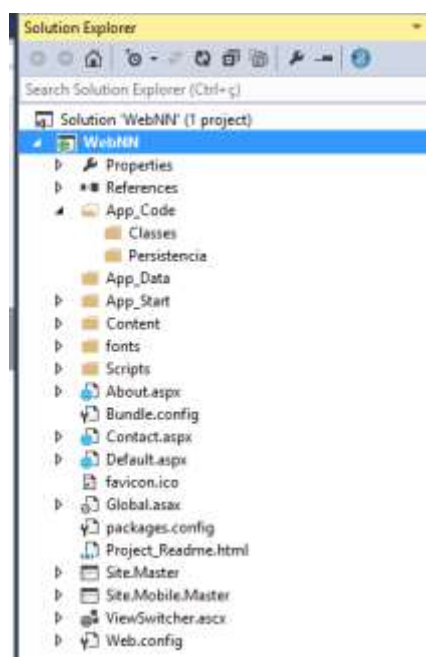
Solution Explorer

Search Solution Explorer (Ctrl+ç)

Solution 'WebNN' (1 project)
WebNN
Properties
References
App_Code
Classes
Persistencia
App_Data
App_Start
Content
fonts
Scripts
About.aspx
Bundle.config
Contact.aspx
Default.aspx
favicon.ico
Global.asax
packages.config
Project_Readme.html
Site.Master
Site.Mobile.Master
ViewSwitcher.ascx
Web.config